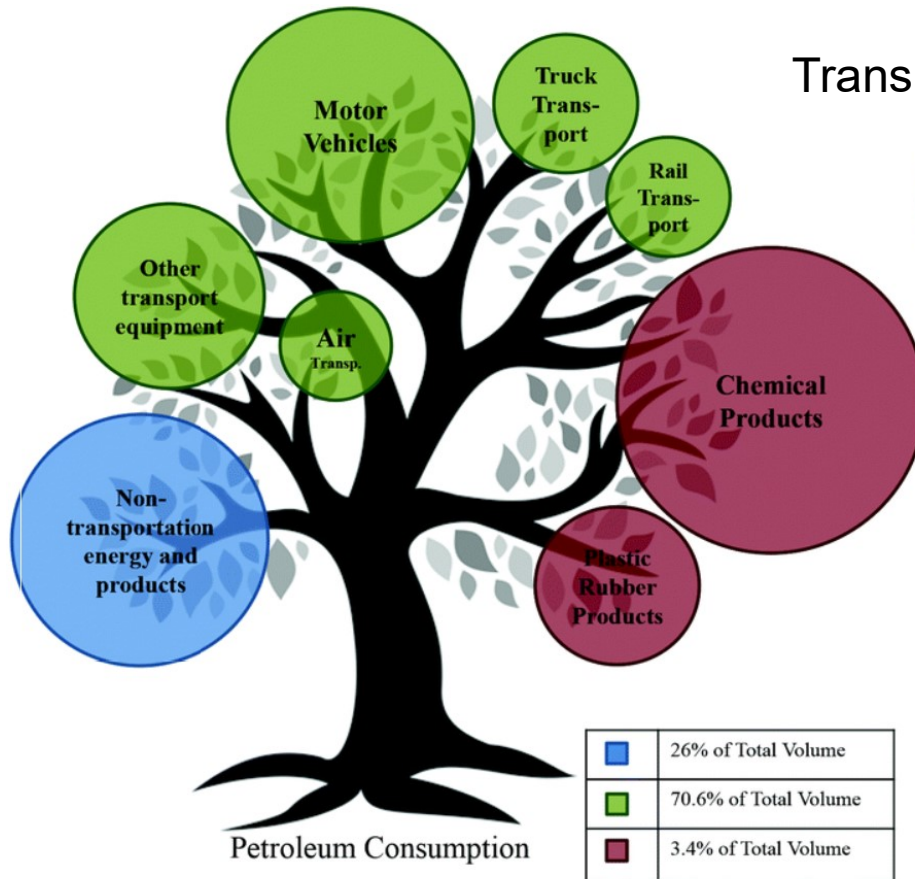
Trans

Motor Vehicles

Truck Transport

Rail Transport

Other transport equipment

Air Transp.

Chemical Products

Non-transportation energy and products

Plastic Rubber Products

Petroleum Consumption

| | |
|---|---|
| | 26% of Total Volume |
| | 70.6% of Total Volume |
| | 3.4% of Total Volume |